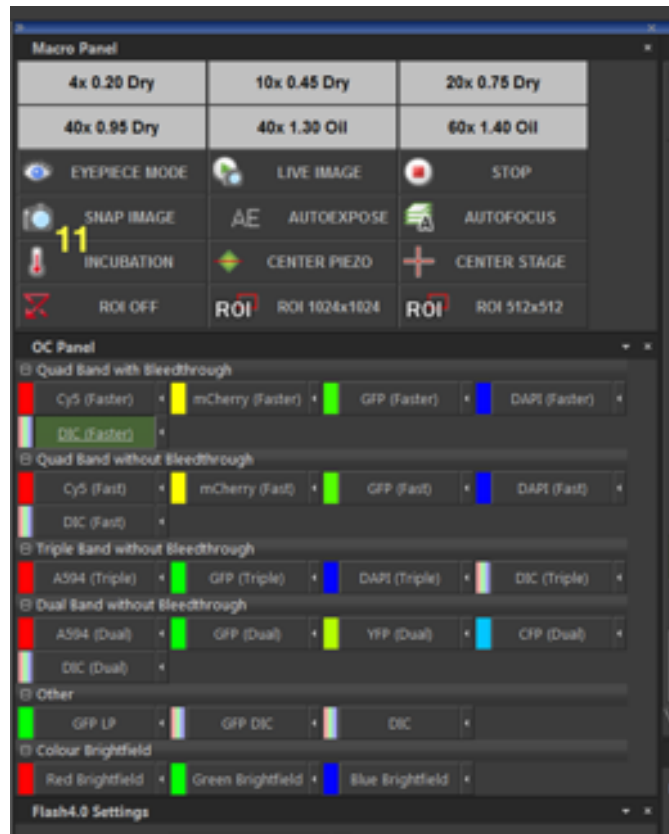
Macro Panel

| 4x 0.20 Dry | 10x 0.45 Dry | 20x 0.75 Dry |
|---|---|---|
| 40x 0.95 Dry | 40x 1.30 Oil | 60x 1.40 Oil |
| EYEPIECE MODE | LIVE IMAGE | STOP |
| SNAP IMAGE | AE AUTOEXPOSE | AUTOFOCUS |
| INCUBATION | CENTER PIEZO | CENTER STAGE |
| ROI OFF | ROI ROI 1024x1024 | ROI ROI 512x512 |

11

OC Panel

Quad Band with Bleedthrough
Cy5 (Faster) | mCherry (Faster) | GFP (Faster) | DAPI (Faster)
DIC (Faster)

Quad Band without Bleedthrough
Cy5 (Fast) | mCherry (Fast) | GFP (Fast) | DAPI (Fast)
DIC (Fast)

Triple Band without Bleedthrough
A594 (Triple) | GFP (Triple) | DAPI (Triple) | DIC (Triple)

Dual Band without Bleedthrough
A594 (Dual) | GFP (Dual) | YFP (Dual) | CFP (Dual)
DIC (Dual)

Other
GFP LP | GFP DIC | DIC

Colour Brightfield
Red Brightfield | Green Brightfield | Blue Brightfield

Flash4.0 Settings